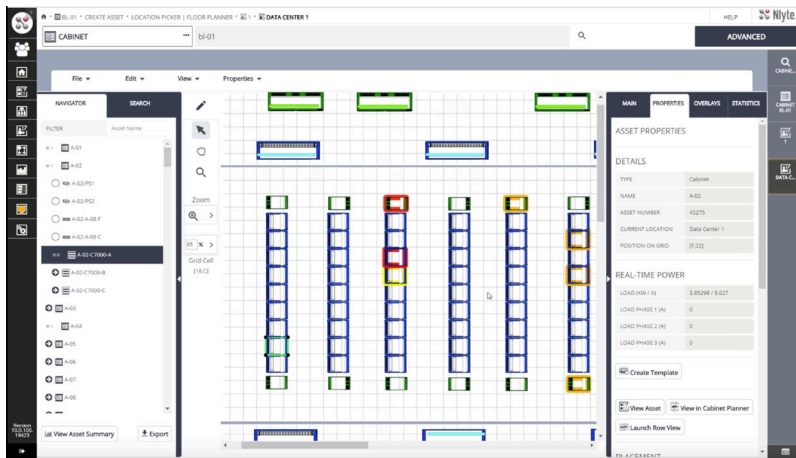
BL-01 > CREATE ASSET > LOCATION PICKER | FLOOR PLANNER > 1 > DATA CENTER 1

HELP

Nlyte

CABINET

bl-01

ADVANCED

File ▾ Edit ▾ View ▾ Properties ▾

NAVIGATOR

SEARCH

FILTER

Asset Name

A-01

A-02

A-02/PS1

A-02/PS2

A-02-A-08 F

A-02-A-08 C

A-02-C7000-A

A-02-C7000-B

A-02-C7000-C

A-03

A-04

A-05

A-06

A-07

A-08

View Asset Summary

Export

Zoom

85 %

Grid Cell

[18,C]

MAIN

PROPERTIES

OVERLAYS

STATISTICS

ASSET PROPERTIES

DETAILS

| TYPE | Cabinet |
|---|---|
| NAME | A-02 |
| ASSET NUMBER | 45275 |
| CURRENT LOCATION | Data Center 1 |
| POSITION ON GRID | [F,22] |

REAL-TIME POWER

| LOAD (KW / A) | 3.85296 / 8.027 |
|---|---|
| LOAD PHASE 1 (A) | 0 |
| LOAD PHASE 2 (A) | 0 |
| LOAD PHASE 3 (A) | 0 |

Create Template

View Asset

View in Cabinet Planner

Launch Row View

PLACEMENT

CABINE...

CABINET BL-01

1

DATA C...

Version 10.0.100.19423